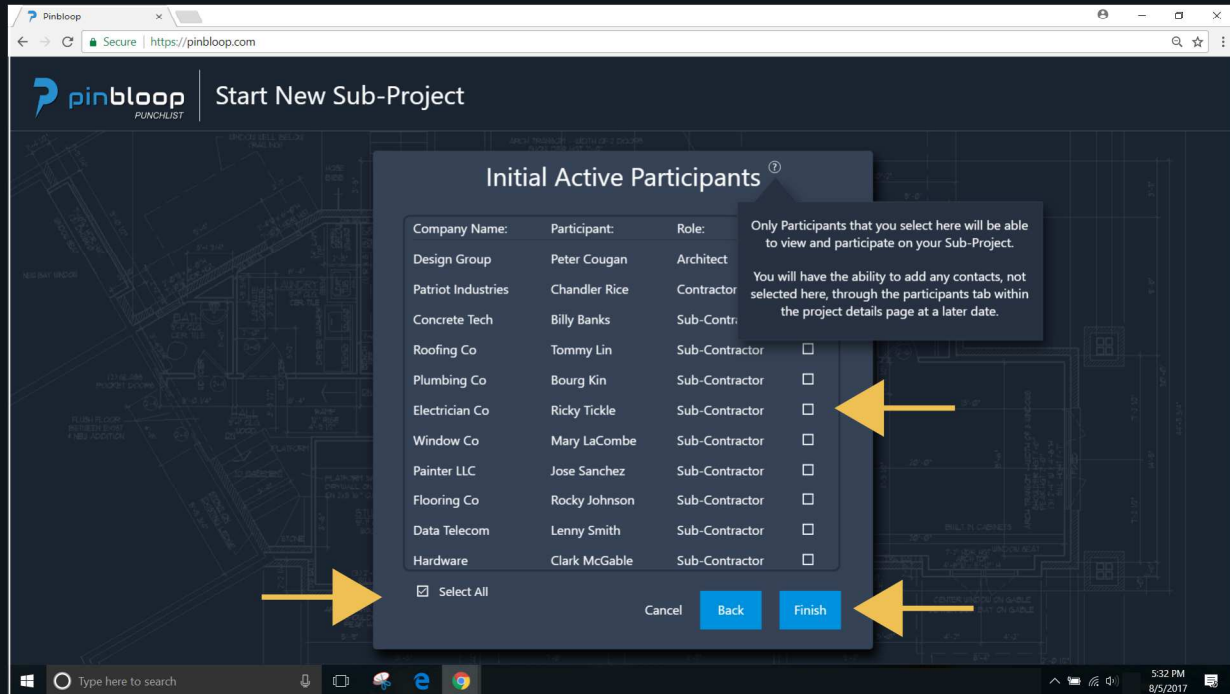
Pinbloop ×

Secure | https://pinbloop.com

pinbloop PUNCHLIST | Start New Sub-Project

Initial Active Participants ?

| Company Name: | Participant: | Role: |
|---|---|---|
| Design Group | Peter Cougan | Architect |
| Patriot Industries | Chandler Rice | Contractor |
| Concrete Tech | Billy Banks | Sub-Contra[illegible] |
| Roofing Co | Tommy Lin | Sub-Contractor |
| Plumbing Co | Bourg Kin | Sub-Contractor |
| Electrician Co | Ricky Tickle | Sub-Contractor |
| Window Co | Mary LaCombe | Sub-Contractor |
| Painter LLC | Jose Sanchez | Sub-Contractor |
| Flooring Co | Rocky Johnson | Sub-Contractor |
| Data Telecom | Lenny Smith | Sub-Contractor |
| Hardware | Clark McGable | Sub-Contractor |

Only Participants that you select here will be able to view and participate on your Sub-Project.

You will have the ability to add any contacts, not selected here, through the participants tab within the project details page at a later date.

Select All

Cancel Back Finish

Type here to search

5:32 PM
8/5/2017